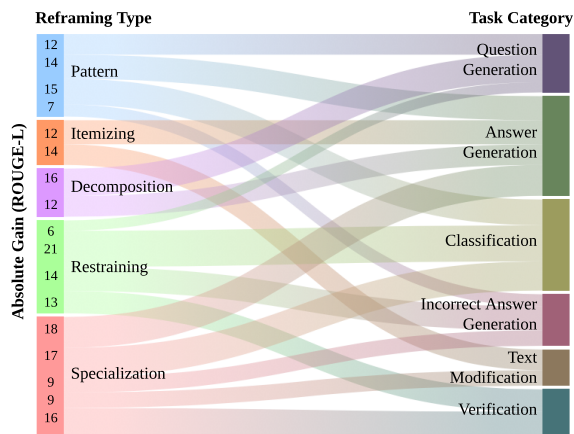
Reframing Type

Task Category

Absolute Gain (ROUGE-L)

12
14
15
7
Pattern

12
14
Itemizing

16
12
Decomposition

6
21
14
13
Restraining

18
17
9
9
16
Specialization

Question Generation

Answer Generation

Classification

Incorrect Answer Generation

Text Modification

Verification